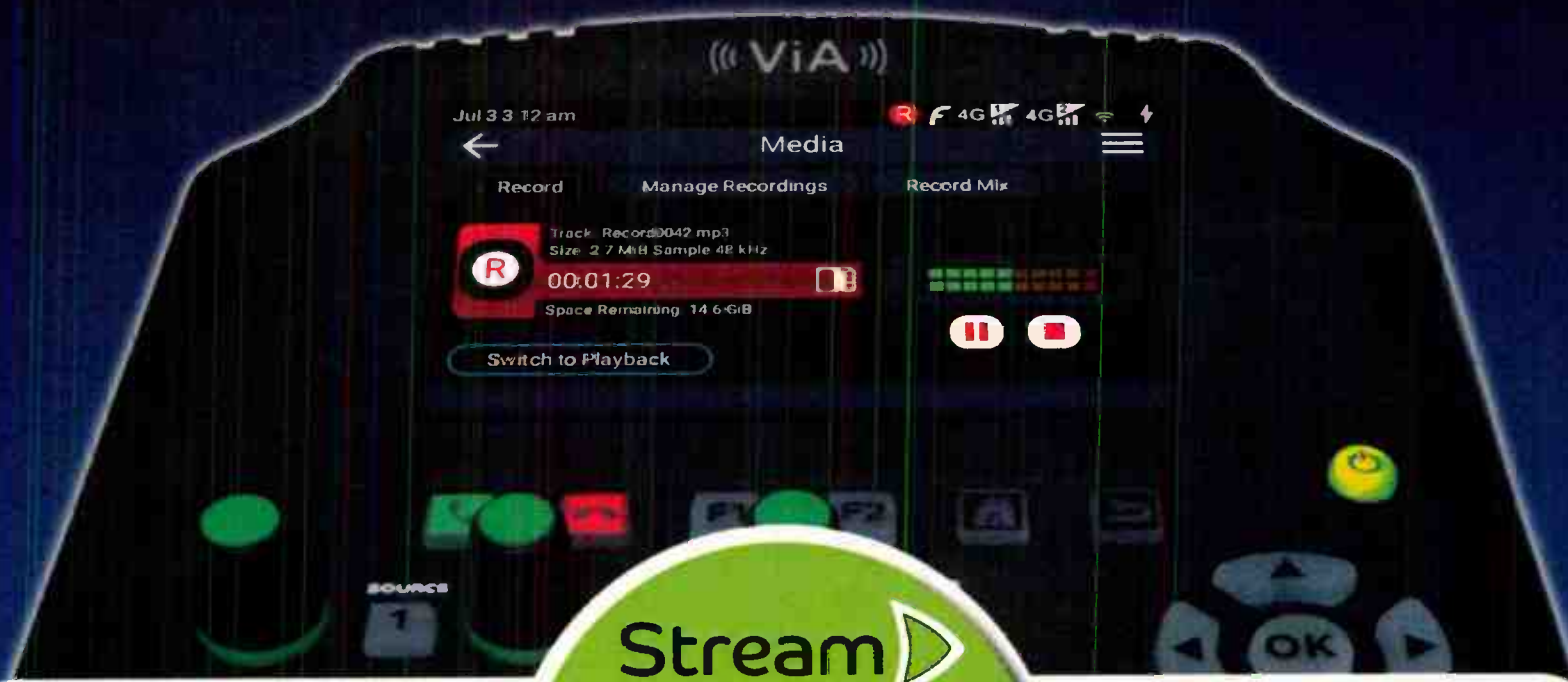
((ViA))

Jul 3 3 12 am

R 4G 4G

Media

Record

Manage Recordings

Record Mix

Track Record0042 mp3
Size 2 7 MiB Sample 48 kHz

R

00:01:29

Space Remaining 14 6 GiB

Switch to Playback

F1

F2

SOURCE

1

OK

Stream